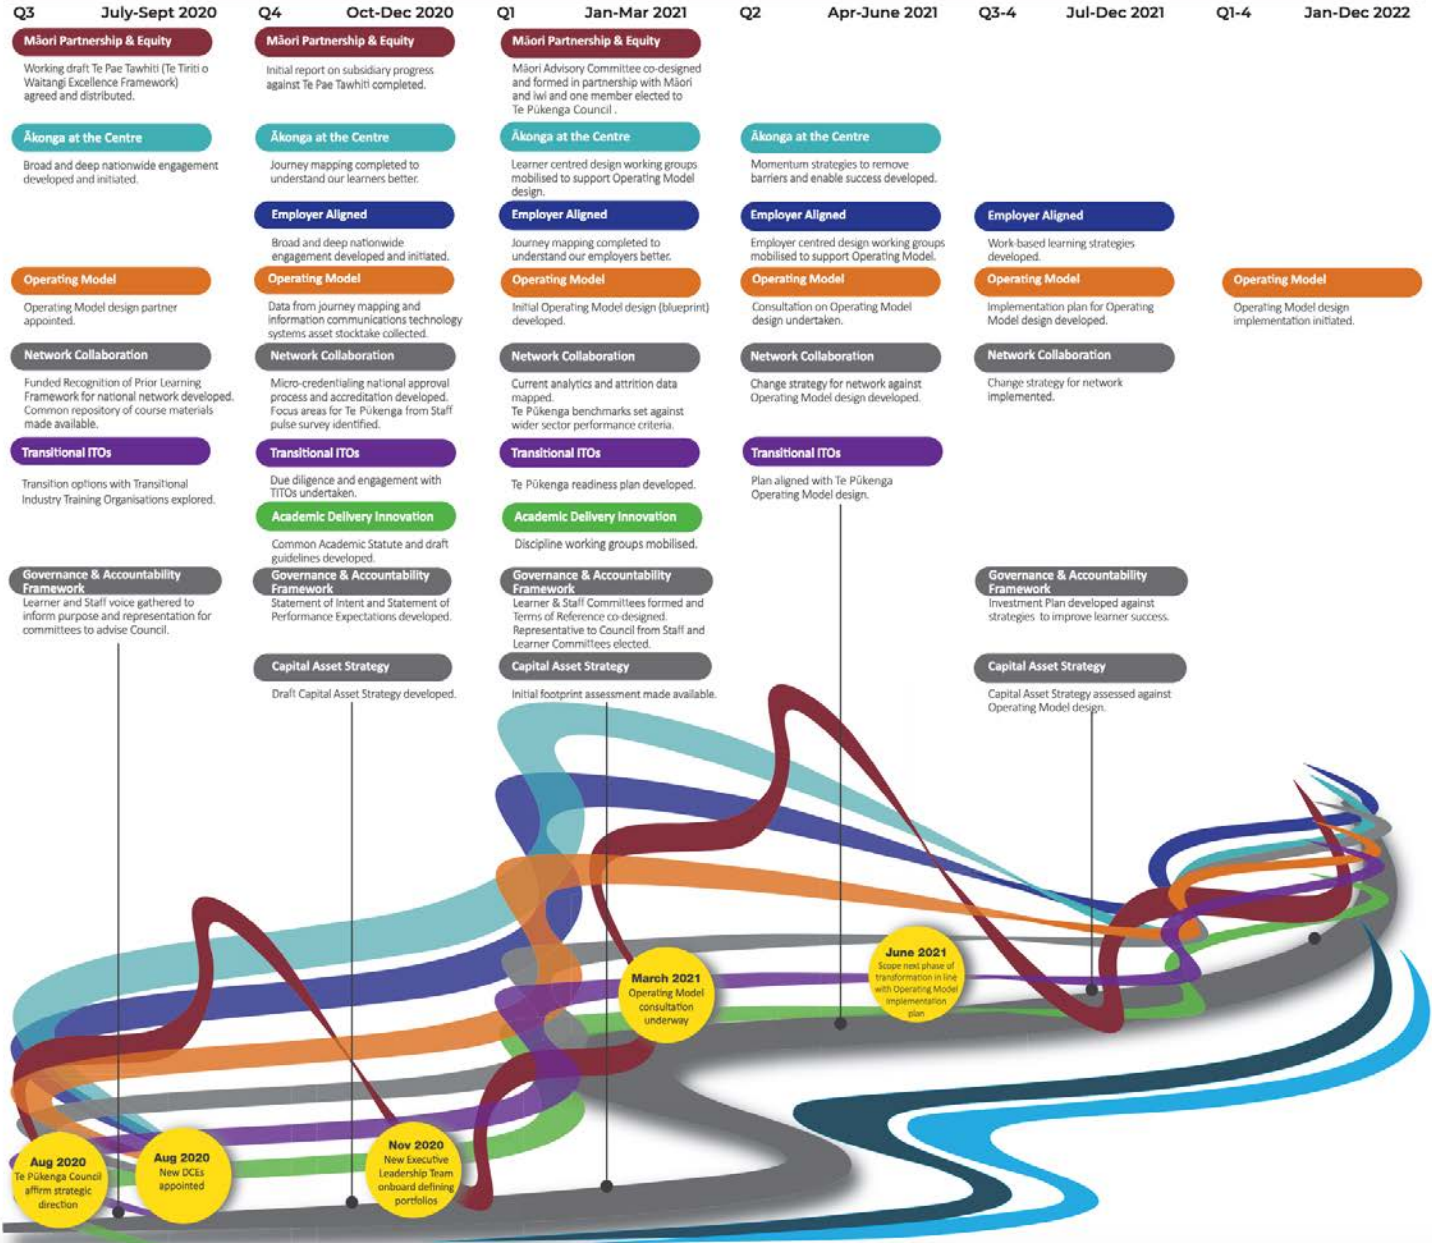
Q3 July-Sept 2020

Māori Partnership & Equity

Working draft Te Pae Tawhiti (Te Tiriti o Waitangi Excellence Framework) agreed and distributed.

Ākonga at the Centre

Broad and deep nationwide engagement developed and initiated.

Operating Model

Operating Model design partner appointed.

Network Collaboration

Funded Recognition of Prior Learning Framework for national network developed. Common repository of course materials made available.

Transitional ITOs

Transition options with Transitional Industry Training Organisations explored.

Governance & Accountability Framework

Learner and Staff voice gathered to inform purpose and representation for committees to advise Council.

Q4 Oct-Dec 2020

Māori Partnership & Equity

Initial report on subsidiary progress against Te Pae Tawhiti completed.

Ākonga at the Centre

Journey mapping completed to understand our learners better.

Employer Aligned

Broad and deep nationwide engagement developed and initiated.

Operating Model

Data from journey mapping and information communications technology systems asset stocktake collected.

Network Collaboration

Micro-credentialing national approval process and accreditation developed. Focus areas for Te Pūkenga from Staff pulse survey identified.

Transitional ITOs

Due diligence and engagement with TITOs undertaken.

Academic Delivery Innovation

Common Academic Statute and draft guidelines developed.

Governance & Accountability Framework

Statement of Intent and Statement of Performance Expectations developed.

Capital Asset Strategy

Draft Capital Asset Strategy developed.

Q1 Jan-Mar 2021

Māori Partnership & Equity

Māori Advisory Committee co-designed and formed in partnership with Māori and iwi and one member elected to Te Pūkenga Council .

Ākonga at the Centre

Learner centred design working groups mobilised to support Operating Model design.

Employer Aligned

Journey mapping completed to understand our employers better.

Operating Model

Initial Operating Model design (blueprint) developed.

Network Collaboration

Current analytics and attrition data mapped. Te Pūkenga benchmarks set against wider sector performance criteria.

Transitional ITOs

Te Pūkenga readiness plan developed.

Academic Delivery Innovation

Discipline working groups mobilised.

Governance & Accountability Framework

Learner & Staff Committees formed and Terms of Reference co-designed. Representative to Council from Staff and Learner Committees elected.

Capital Asset Strategy

Initial footprint assessment made available.

Q2 Apr-June 2021

Ākonga at the Centre

Momentum strategies to remove barriers and enable success developed.

Employer Aligned

Employer centred design working groups mobilised to support Operating Model.

Operating Model

Consultation on Operating Model design undertaken.

Network Collaboration

Change strategy for network against Operating Model design developed.

Transitional ITOs

Plan aligned with Te Pūkenga Operating Model design.

Q3-4 Jul-Dec 2021

Employer Aligned

Work-based learning strategies developed.

Operating Model

Implementation plan for Operating Model design developed.

Network Collaboration

Change strategy for network implemented.

Governance & Accountability Framework

Investment Plan developed against strategies to improve learner success.

Capital Asset Strategy

Capital Asset Strategy assessed against Operating Model design.

Q1-4 Jan-Dec 2022

Operating Model

Operating Model design implementation initiated.

Aug 2020 Te Pūkenga Council affirm strategic direction

Aug 2020 New DCEs appointed

Nov 2020 New Executive Leadership Team onboard defining portfolios

March 2021 Operating Model consultation underway

June 2021 Scope next phase of transformation in line with Operating Model implementation plan